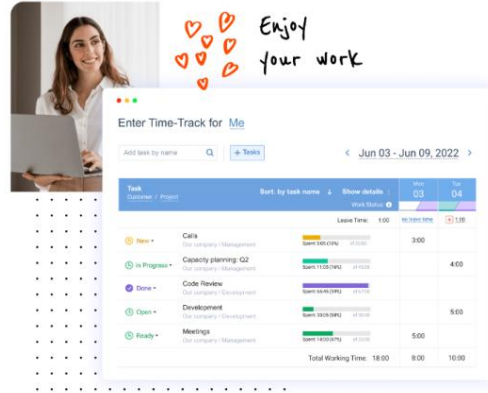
Enjoy your work

Enter Time-Track for Me

Add task by name

+ Tasks

< Jun 03 - Jun 09, 2022 >

| Task Customer / Project | Sort: by task name ↓ | Show details Work Status | Mon 03 | Tue 04 |
|---|---|---|---|---|
| | | Leave Time: 1:00 | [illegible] | 1:00 |
| New | Calls Our company / Management | Spent 3:00 ([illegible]) | 3:00 | |
| In Progress | Capacity planning: Q2 Our company / Management | Spent 11:00 ([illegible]) | | 4:00 |
| Done | Code Review Our company / Development | Spent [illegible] | | |
| Open | Development Our company / Development | Spent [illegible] | | 5:00 |
| Ready | Meetings Our company / Management | Spent 14:00 ([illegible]) | 5:00 | |
| | | Total Working Time: 18:00 | 9:00 | 10:00 |